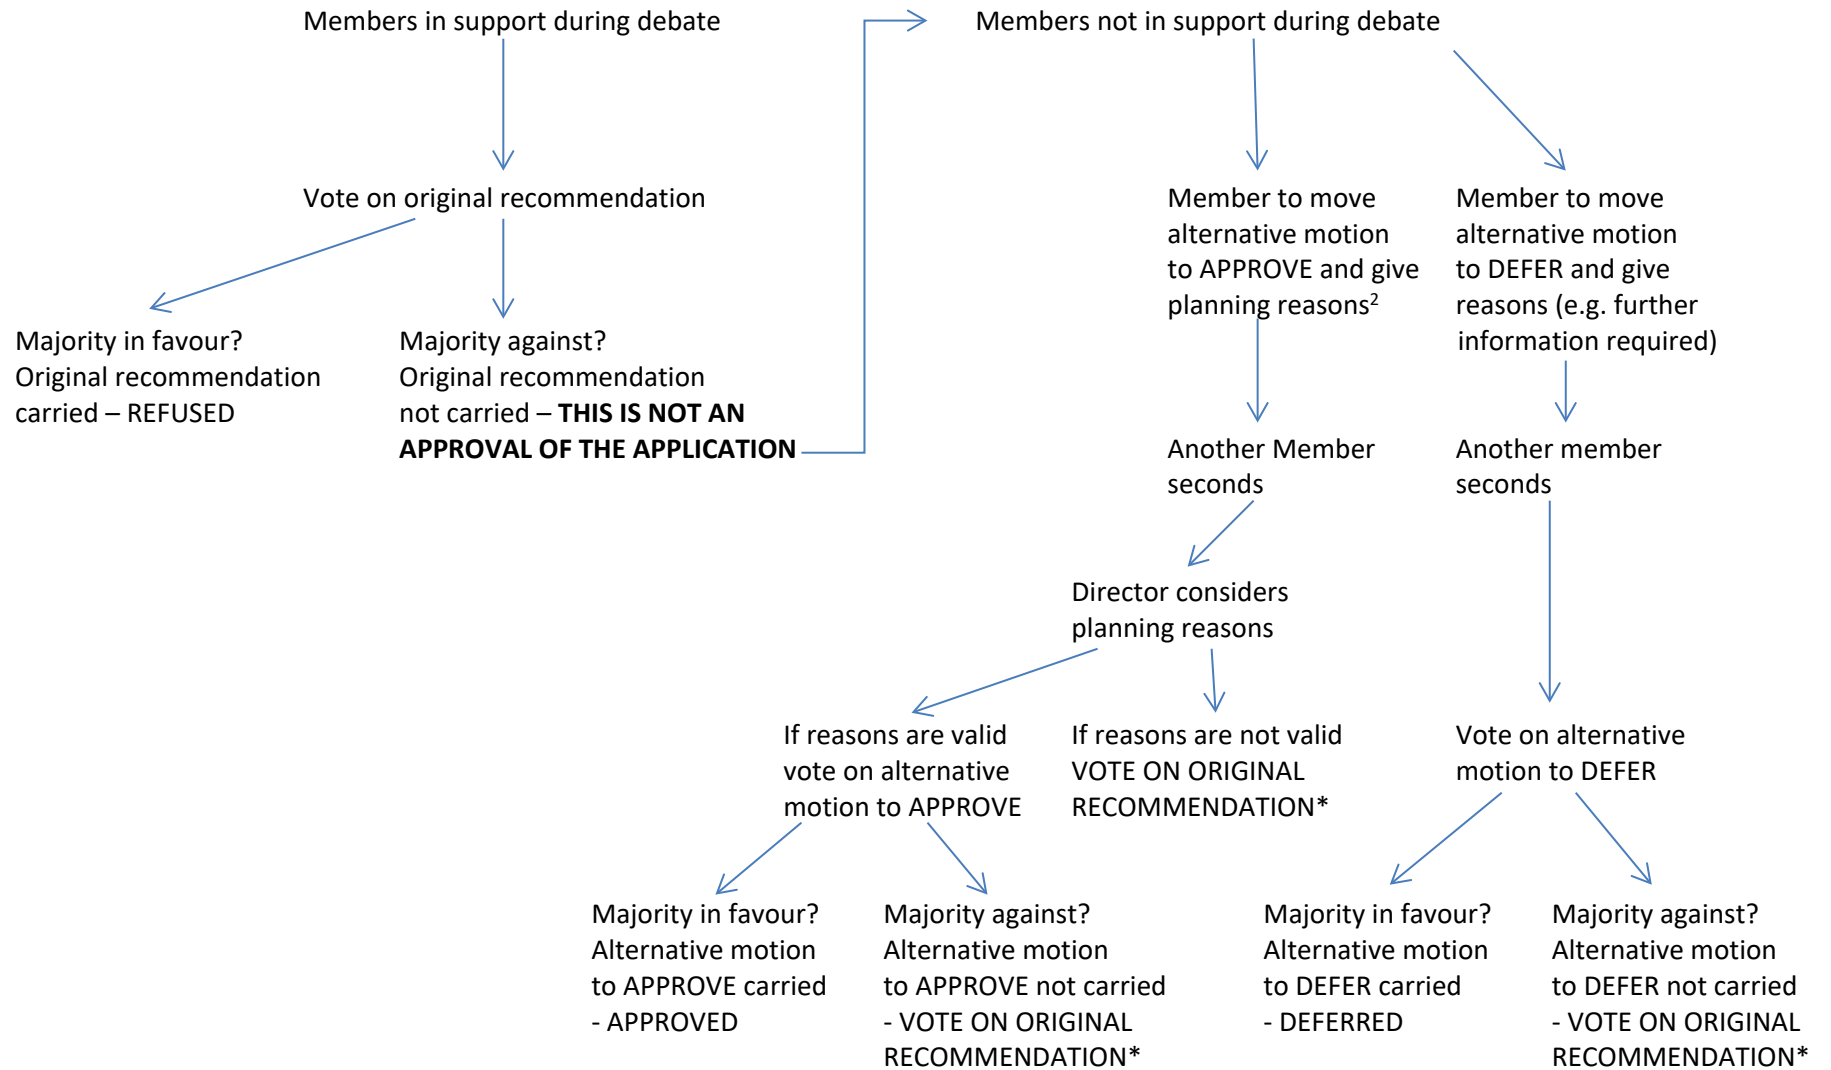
Members in support during debate

Vote on original recommendation

Majority in favour? Original recommendation carried – REFUSED

Majority against? Original recommendation not carried – **THIS IS NOT AN APPROVAL OF THE APPLICATION**

Members not in support during debate

Member to move alternative motion to APPROVE and give planning reasons$^2$

Member to move alternative motion to DEFER and give reasons (e.g. further information required)

Another Member seconds

Another member seconds

Director considers planning reasons

If reasons are valid vote on alternative motion to APPROVE

If reasons are not valid VOTE ON ORIGINAL RECOMMENDATION*

Vote on alternative motion to DEFER

Majority in favour? Alternative motion to APPROVE carried - APPROVED

Majority against? Alternative motion to APPROVE not carried - VOTE ON ORIGINAL RECOMMENDATION*

Majority in favour? Alternative motion to DEFER carried - DEFERRED

Majority against? Alternative motion to DEFER not carried - VOTE ON ORIGINAL RECOMMENDATION*